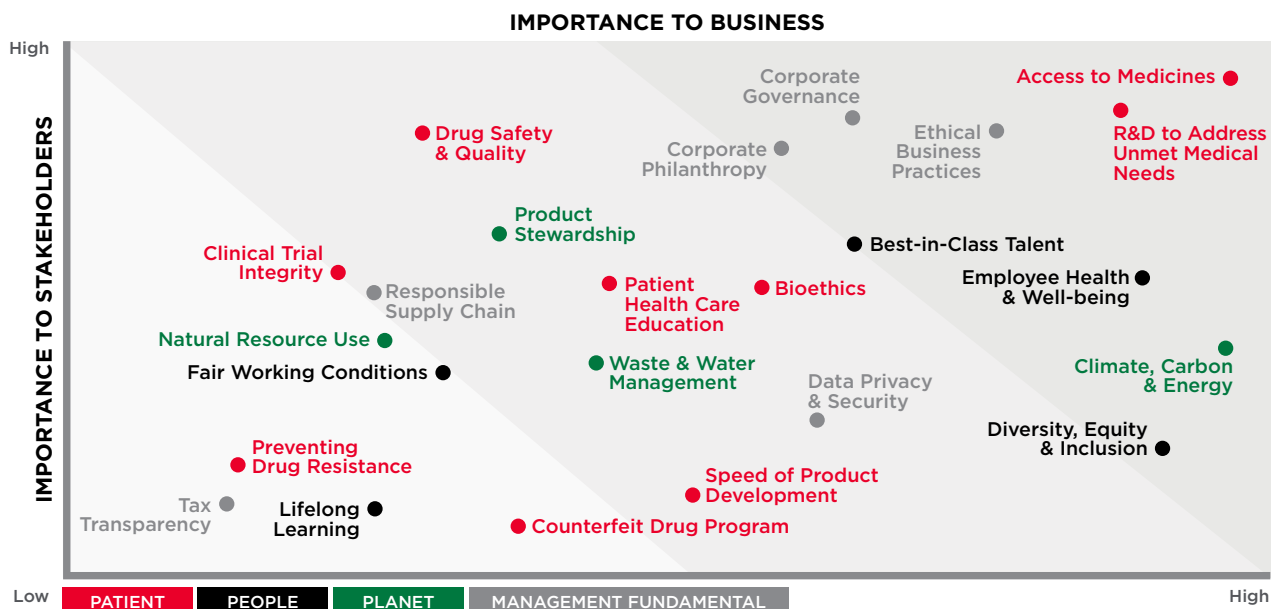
IMPORTANCE TO BUSINESS

High

IMPORTANCE TO STAKEHOLDERS

Corporate Governance

Access to Medicines

Drug Safety & Quality

Ethical Business Practices

R&D to Address Unmet Medical Needs

Corporate Philanthropy

Product Stewardship

Best-in-Class Talent

Clinical Trial Integrity

Responsible Supply Chain

Patient Health Care Education

Bioethics

Employee Health & Well-being

Natural Resource Use

Fair Working Conditions

Waste & Water Management

Data Privacy & Security

Climate, Carbon & Energy

Diversity, Equity & Inclusion

Preventing Drug Resistance

Speed of Product Development

Tax Transparency

Lifelong Learning

Counterfeit Drug Program

Low

PATIENT

PEOPLE

PLANET

MANAGEMENT FUNDAMENTAL

High